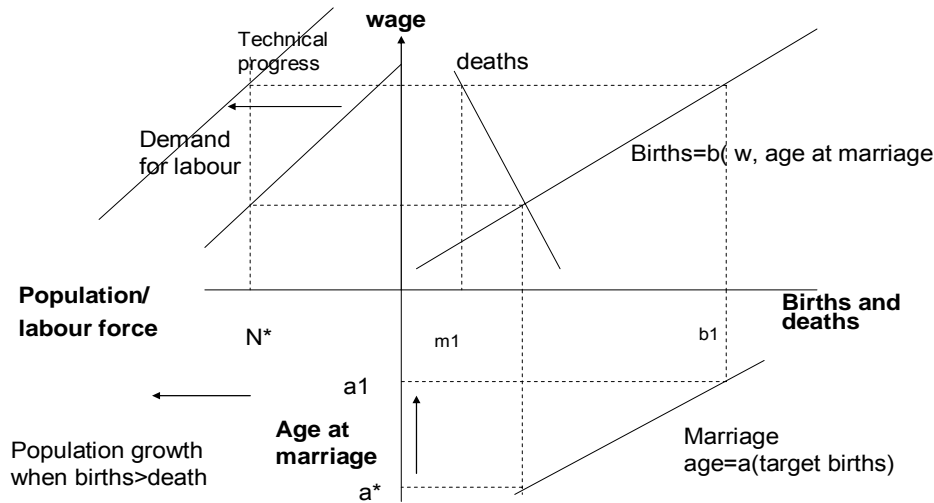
wage

Technical progress

deaths

Demand for labour

Births=b( w, age at marriage

Population/ labour force

Births and deaths

N*

m1

b1

a1

Age at marriage

Population growth when births>death

Marriage age=a(target births)

a*